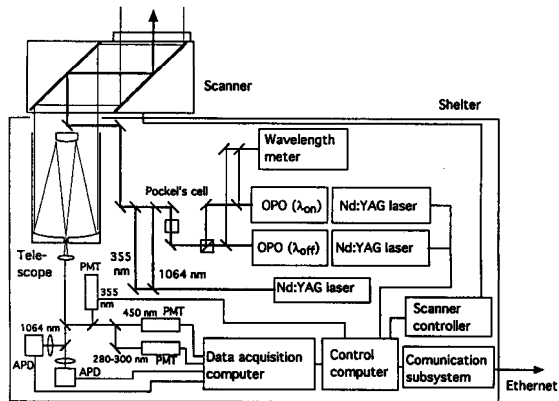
Scanner

Shelter

Wavelength meter

Pockel's cell

OPO ($\lambda_{on}$)

Nd:YAG laser

OPO ($\lambda_{off}$)

Nd:YAG laser

Telescope

355 nm

1064 nm

Nd:YAG laser

PMT

355 nm

450 nm

PMT

1064 nm

APD

280-300 nm

PMT

APD

Data acquisition computer

Control computer

Scanner controller

Comunication subsystem

Ethernet